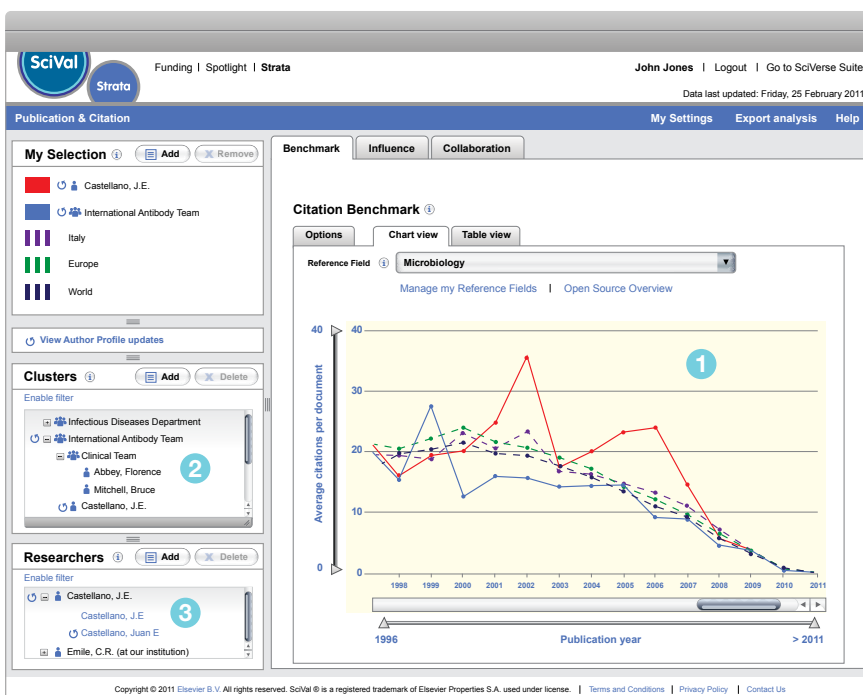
SciVal
Strata

Funding | Spotlight | Strata

John Jones | Logout | Go to SciVerse Suite

Data last updated: Friday, 25 February 2011

Publication & Citation

My Settings Export analysis Help

My Selection Add Remove

Castellano, J.E.

International Antibody Team

Italy

Europe

World

View Author Profile updates

Clusters Add Delete

Enable filter

Infectious Diseases Department

International Antibody Team

Clinical Team

Abbey, Florence

Mitchell, Bruce

Castellano, J.E.

2

Researchers Add Delete

Enable filter

Castellano, J.E.

Castellano, J.E

Castellano, Juan E

3

Emile, C.R. (at our institution)

Benchmark Influence Collaboration

Citation Benchmark

Options Chart view Table view

Reference Field Microbiology

Manage my Reference Fields | Open Source Overview

1

40
30
20
10
0

40
0

Average citations per document

1998 1999 2000 2001 2002 2003 2004 2005 2006 2007 2008 2009 2010 2011

1996 Publication year > 2011

Copyright © 2011 Elsevier B.V. All rights reserved. SciVal ® is a registered trademark of Elsevier Properties S.A. used under license. | Terms and Conditions | Privacy Policy | Contact Us